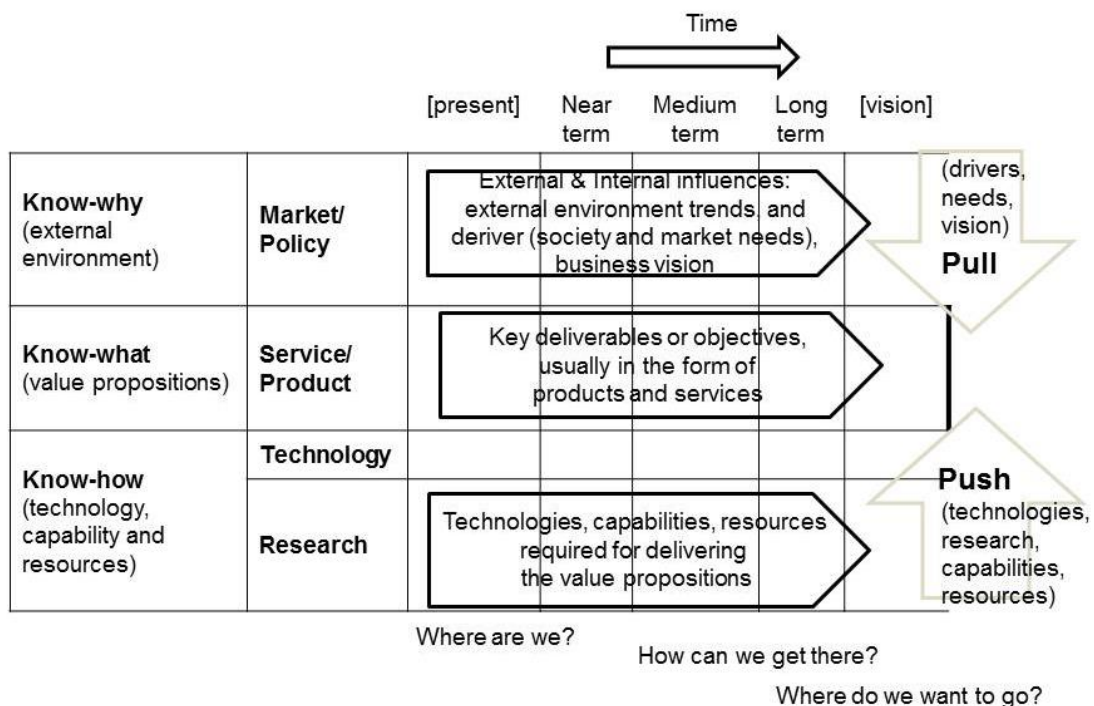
Time

[present] Near term Medium term Long term [vision]

| | | |
|---|---|---|
| **Know-why** (external environment) | **Market/ Policy** | External & Internal influences: external environment trends and deriver (society and market needs), business vision |
| **Know-what** (value propositions) | **Service/ Product** | Key deliverables or objectives, usually in the form of products and services |
| **Know-how** (technology, capability and resources) | **Technology** | |
| | **Research** | Technologies, capabilities, resources required for delivering the value propositions |

(drivers, needs, vision) **Pull**

**Push** (technologies, research, capabilities, resources)

Where are we?

How can we get there?

Where do we want to go?